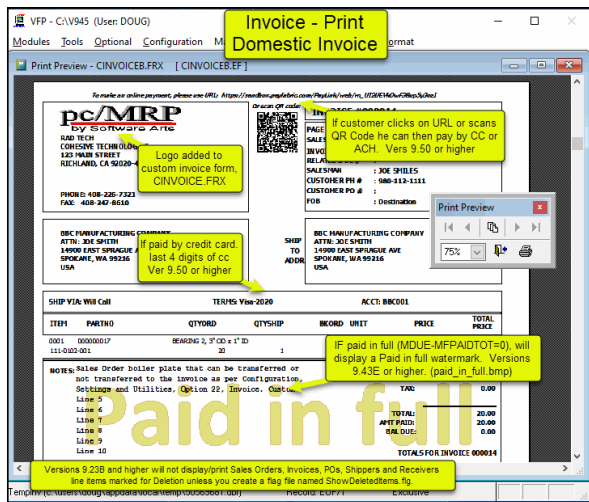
VFP - C:\V945 (User: DOUG)

Invoice - Print
Domestic Invoice

Modules Tools Optional Configuration M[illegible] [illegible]ormat

Print Preview - CINVOICEB.FRX [ CINVOICEB.EF ]

To make an online payment, please use URL: https://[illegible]

Or scan QR code

pc/MRP
by Software Arts

RAD TECH
COHESIVE TECHNOLOGY
123 MAIN STREET
RICHLAND, CA 92020-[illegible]

PHONE: 408-226-7321
FAX: 408-247-8610

Logo added to custom invoice form, CINVOICE.FRX

If customer clicks on URL or scans QR Code he can then pay by CC or ACH. Vers 9.50 or higher

PAGE
SALES
INVO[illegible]
RELA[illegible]
SALESMAN : JOE SMILES
CUSTOMER PH # : 980-112-1111
CUSTOMER PO # :
FOB : Destination

BBC MANUFACTURING COMPANY
ATTN: JOE SMITH
14900 EAST SPRAGUE AV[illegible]
SPOKANE, WA 99216
USA

If paid by credit card. last 4 digits of cc Ver 9.50 or higher

SHIP
TO
ADDR

BBC MANUFACTURING COMPANY
ATTN: JOE SMITH
14900 EAST SPRAGUE AVE
SPOKANE, WA 99216
USA

Print Preview
75%

SHIP VIA: Will Call TERMS: Visa-2020 ACCT: BBC001

| ITEM | PARTNO | QTYORD | QTYSHIP | BKORD | UNIT | PRICE | TOTAL PRICE |
|---|---|---|---|---|---|---|---|
| 0001 | 000000017 | BEARING 2, 3" OD x 1" ID | | | | | |
| | 111-0102-001 | 20 | 1 | | | | |

IF paid in full (MDUE-MFPAIDTOT=0), will display a Paid in full watermark. Versions 9.43E or higher. (paid_in_full.bmp)

NOTES: Sales Order boiler plate that can be transferred or not transferred to the invoice as per Configuration, Settings and Utilities, Option 22, Invoices. Custo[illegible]
Line 5
Line 6
Line 7
Line 8
Line 9
Line 10

Paid in full

TAX:
TOTAL: 20.00
AMT PAID: 20.00
BAL DUE: 0.00

TOTALS FOR INVOICE 000014

Versions 9.23B and higher will not display/print Sales Orders, Invoices, POs, Shippers and Receivers line items marked for Deletion unless you create a flag file named ShowDeletedItems.flg.

Temp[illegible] Record: EOF/7 Exclusive